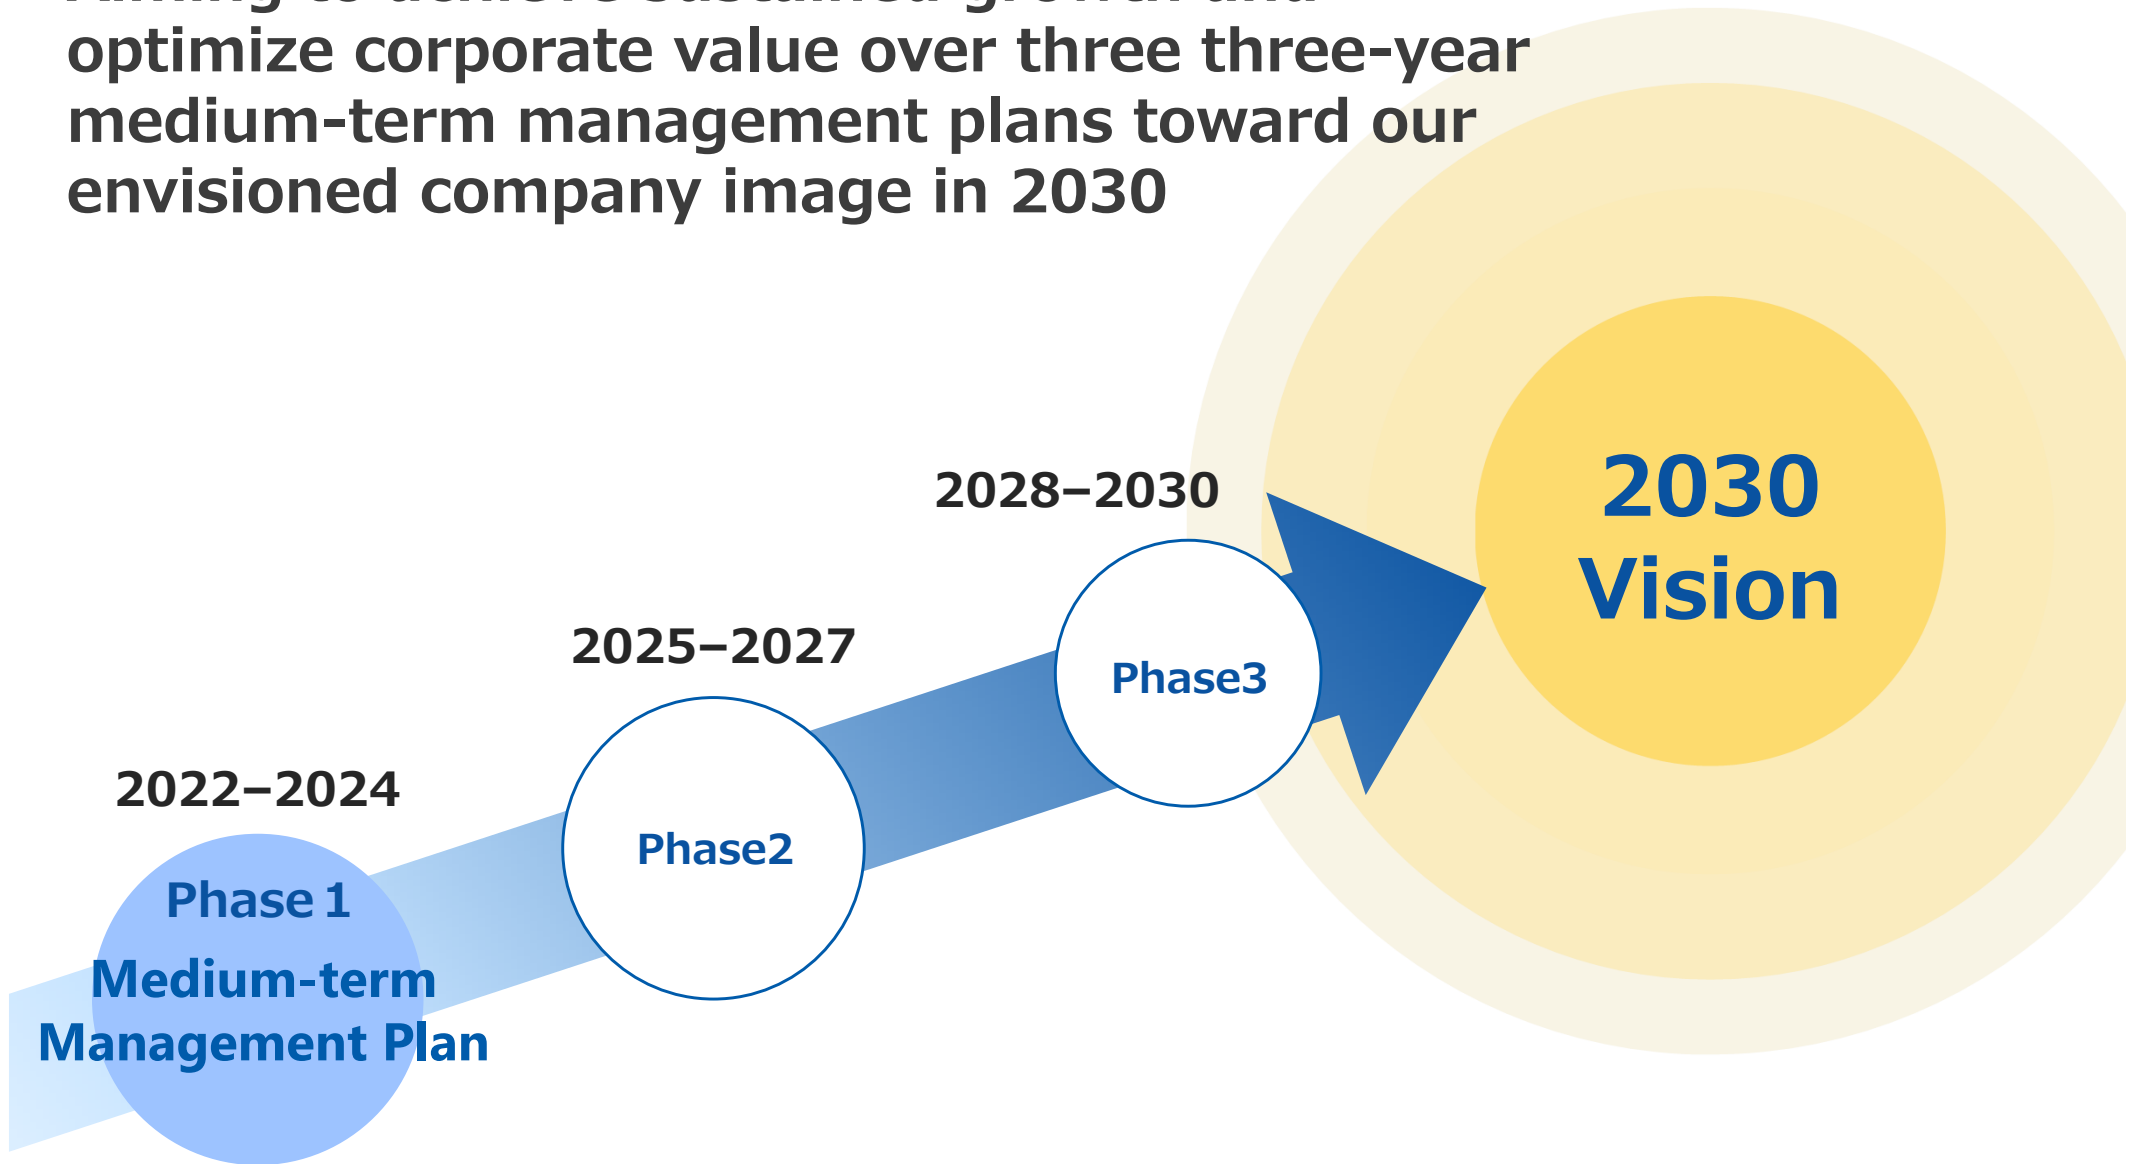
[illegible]
optimize corporate value over three three-year medium-term management plans toward our envisioned company image in 2030

2028–2030

2030
Vision

2025–2027

Phase3

2022–2024

Phase2

Phase 1
Medium-term
Management Plan